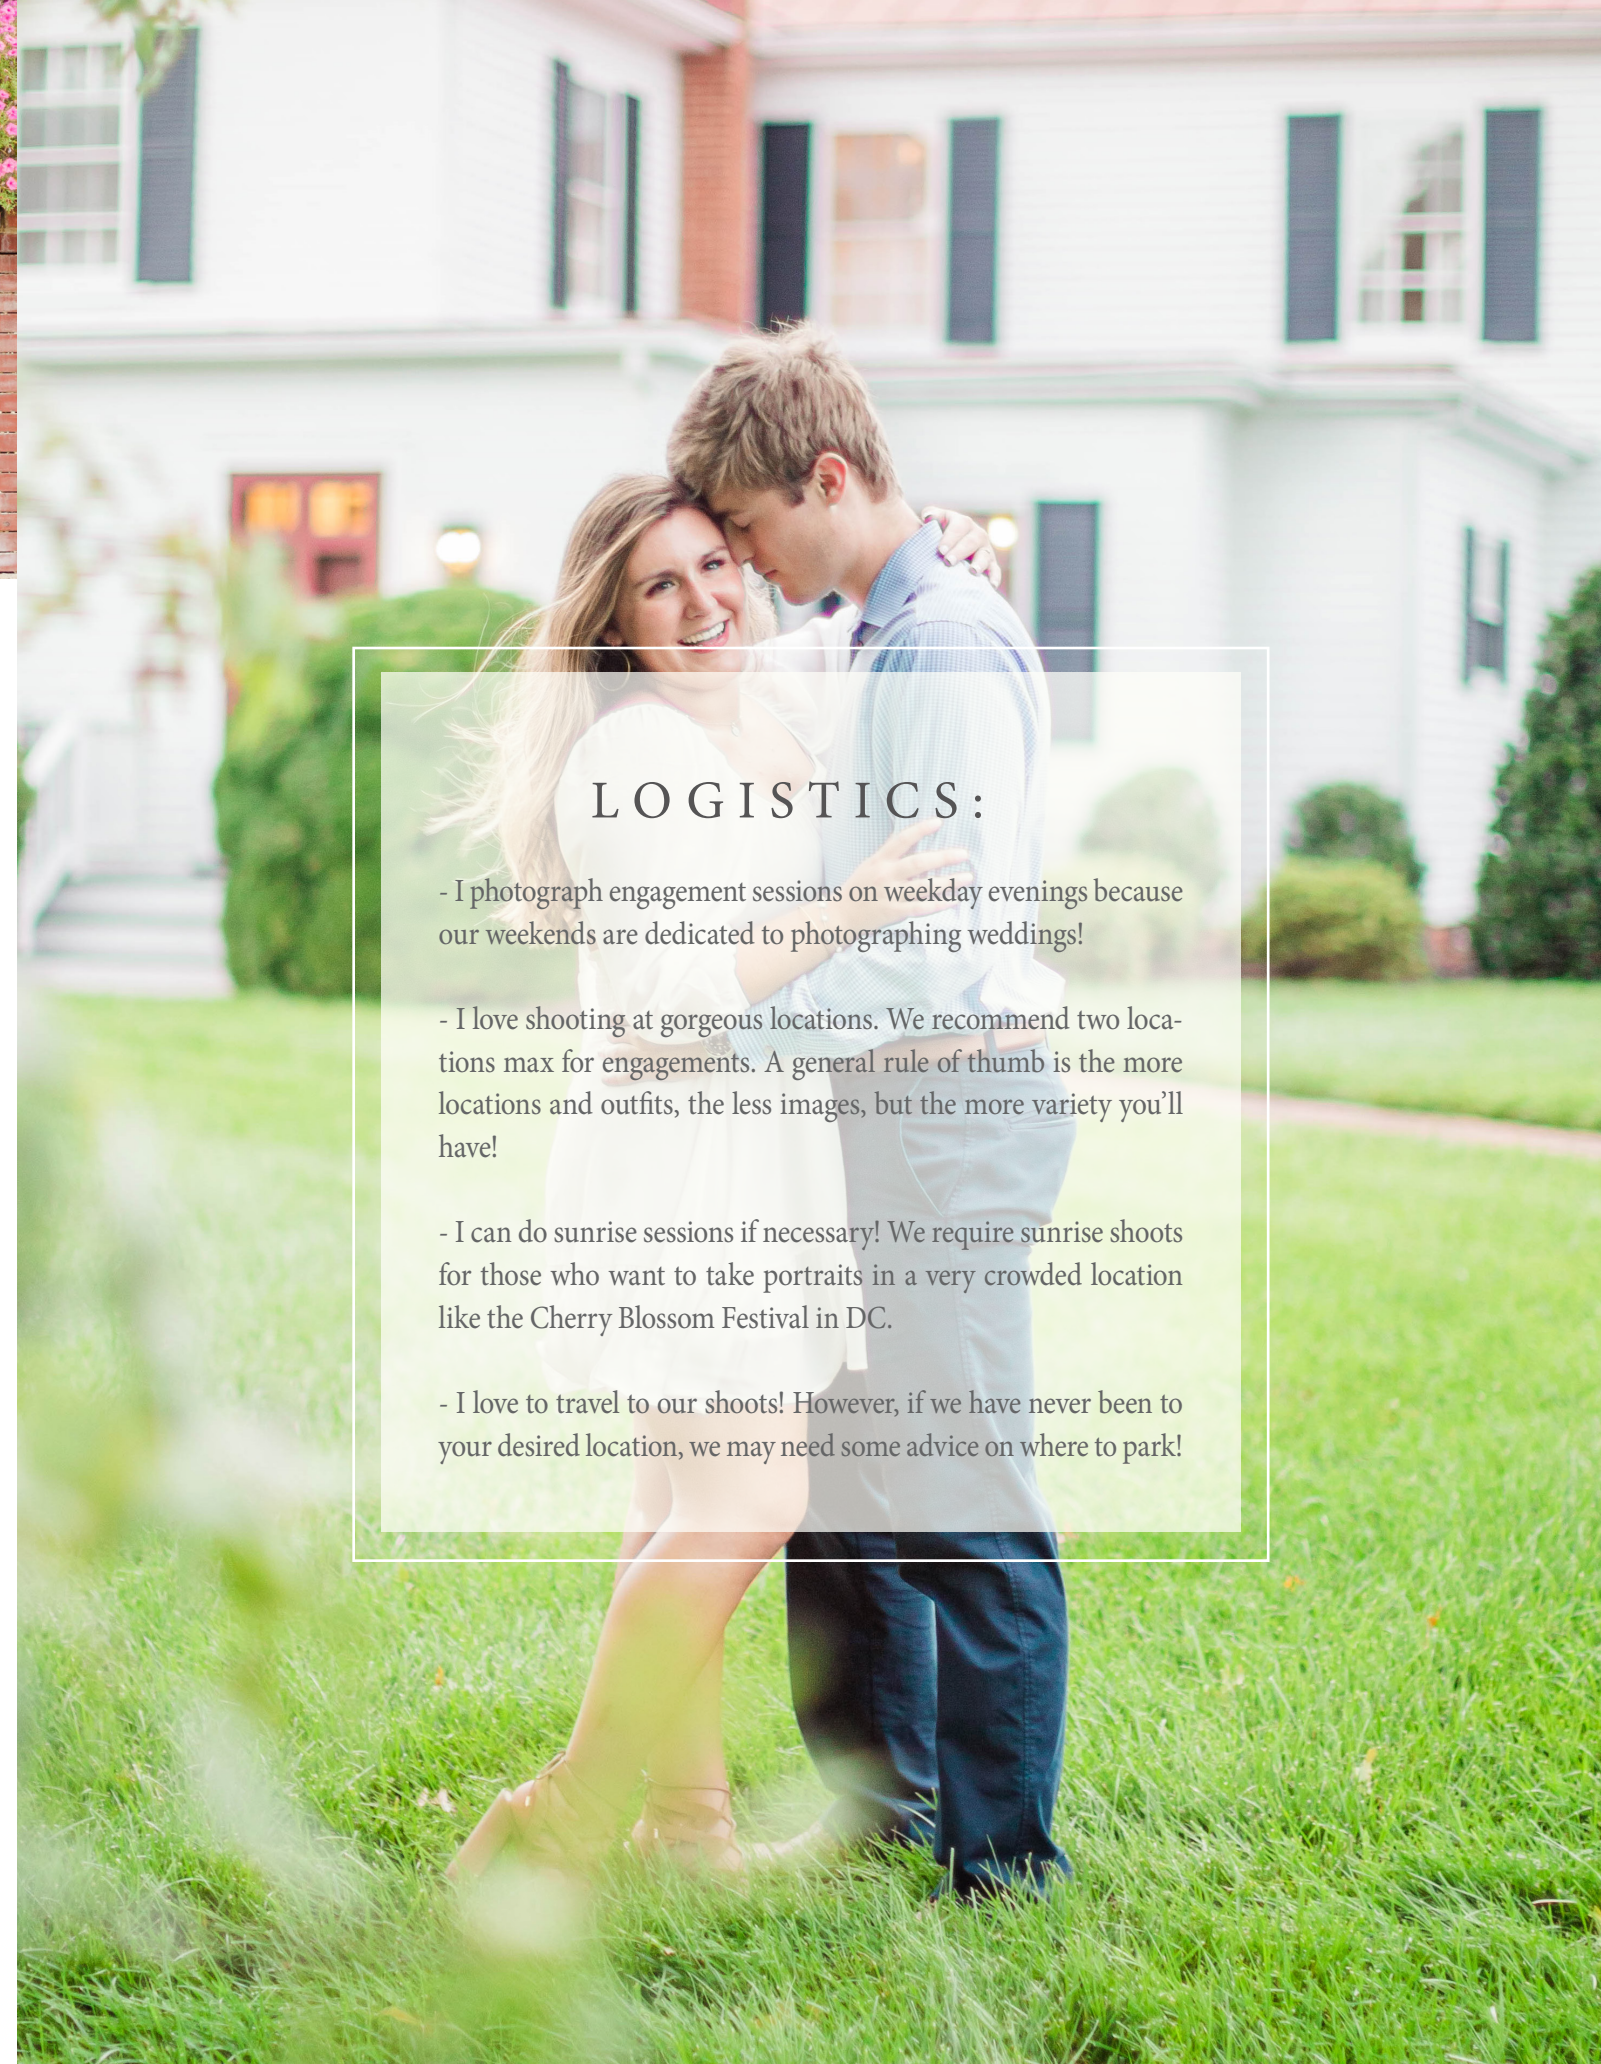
LOGISTICS:

- I photograph engagement sessions on weekday evenings because our weekends are dedicated to photographing weddings!

- I love shooting at gorgeous locations. We recommend two locations max for engagements. A general rule of thumb is the more locations and outfits, the less images, but the more variety you'll have!

- I can do sunrise sessions if necessary! We require sunrise shoots for those who want to take portraits in a very crowded location like the Cherry Blossom Festival in DC.

- I love to travel to our shoots! However, if we have never been to your desired location, we may need some advice on where to park!